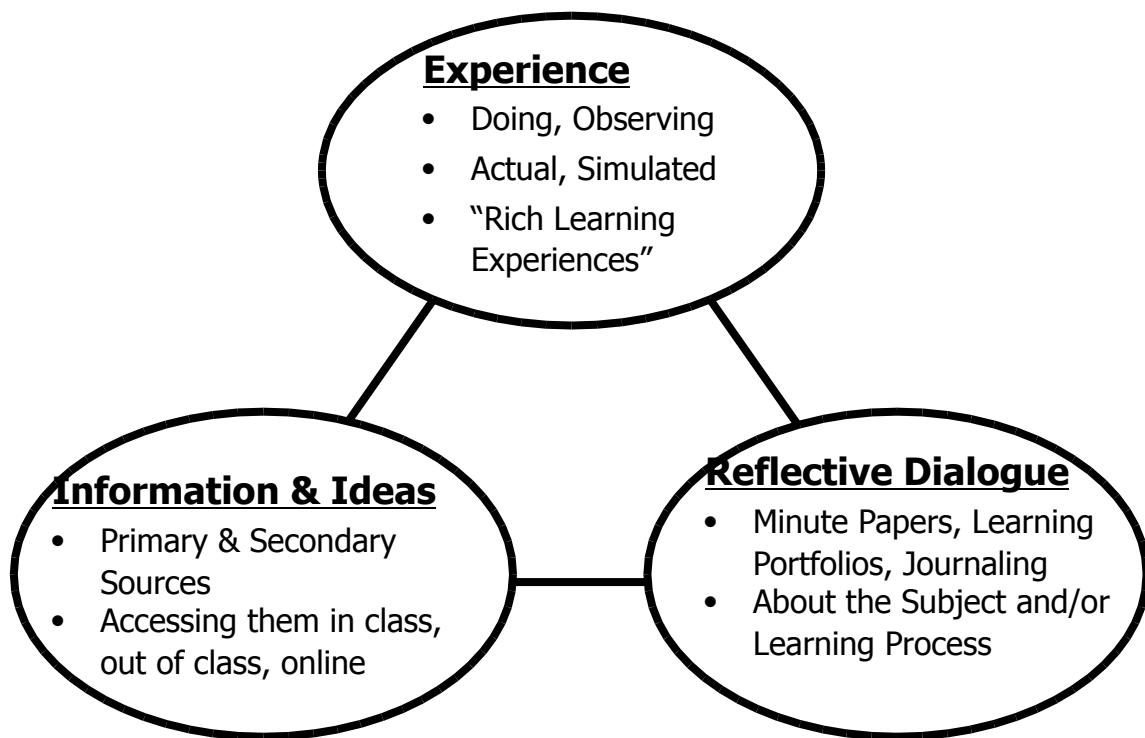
**Experience**
- Doing, Observing
- Actual, Simulated
- "Rich Learning Experiences"

**Information & Ideas**
- Primary & Secondary Sources
- Accessing them in class, out of class, online

**Reflective Dialogue**
- Minute Papers, Learning Portfolios, Journaling
- About the Subject and/or Learning Process